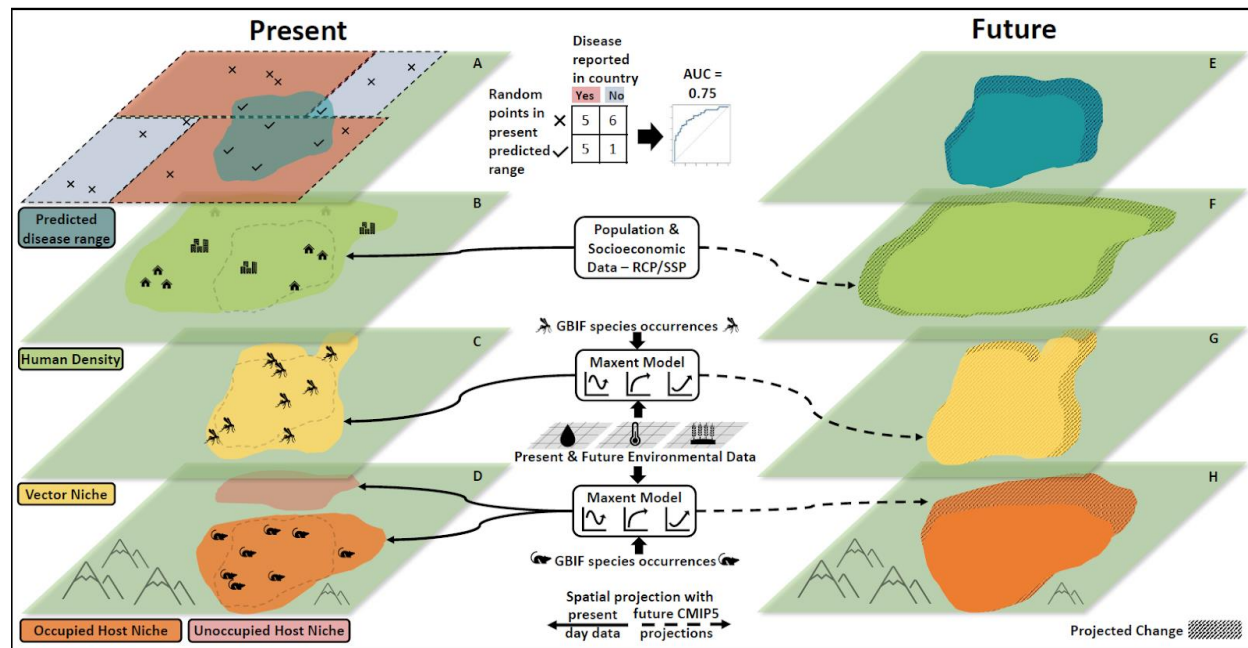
Present

Future

A

Disease reported in country

| | Yes | No |
|---|---|---|
| × | 5 | 6 |
| ✓ | 5 | 1 |

Random points in present predicted range

AUC = 0.75

E

B

Predicted disease range

Population & Socioeconomic Data – RCP/SSP

F

GBIF species occurrences

C

Human Density

Maxent Model

G

Present & Future Environmental Data

D

Vector Niche

Maxent Model

H

GBIF species occurrences

Spatial projection with present day data future CMIP5 projections

Occupied Host Niche

Unoccupied Host Niche

Projected Change